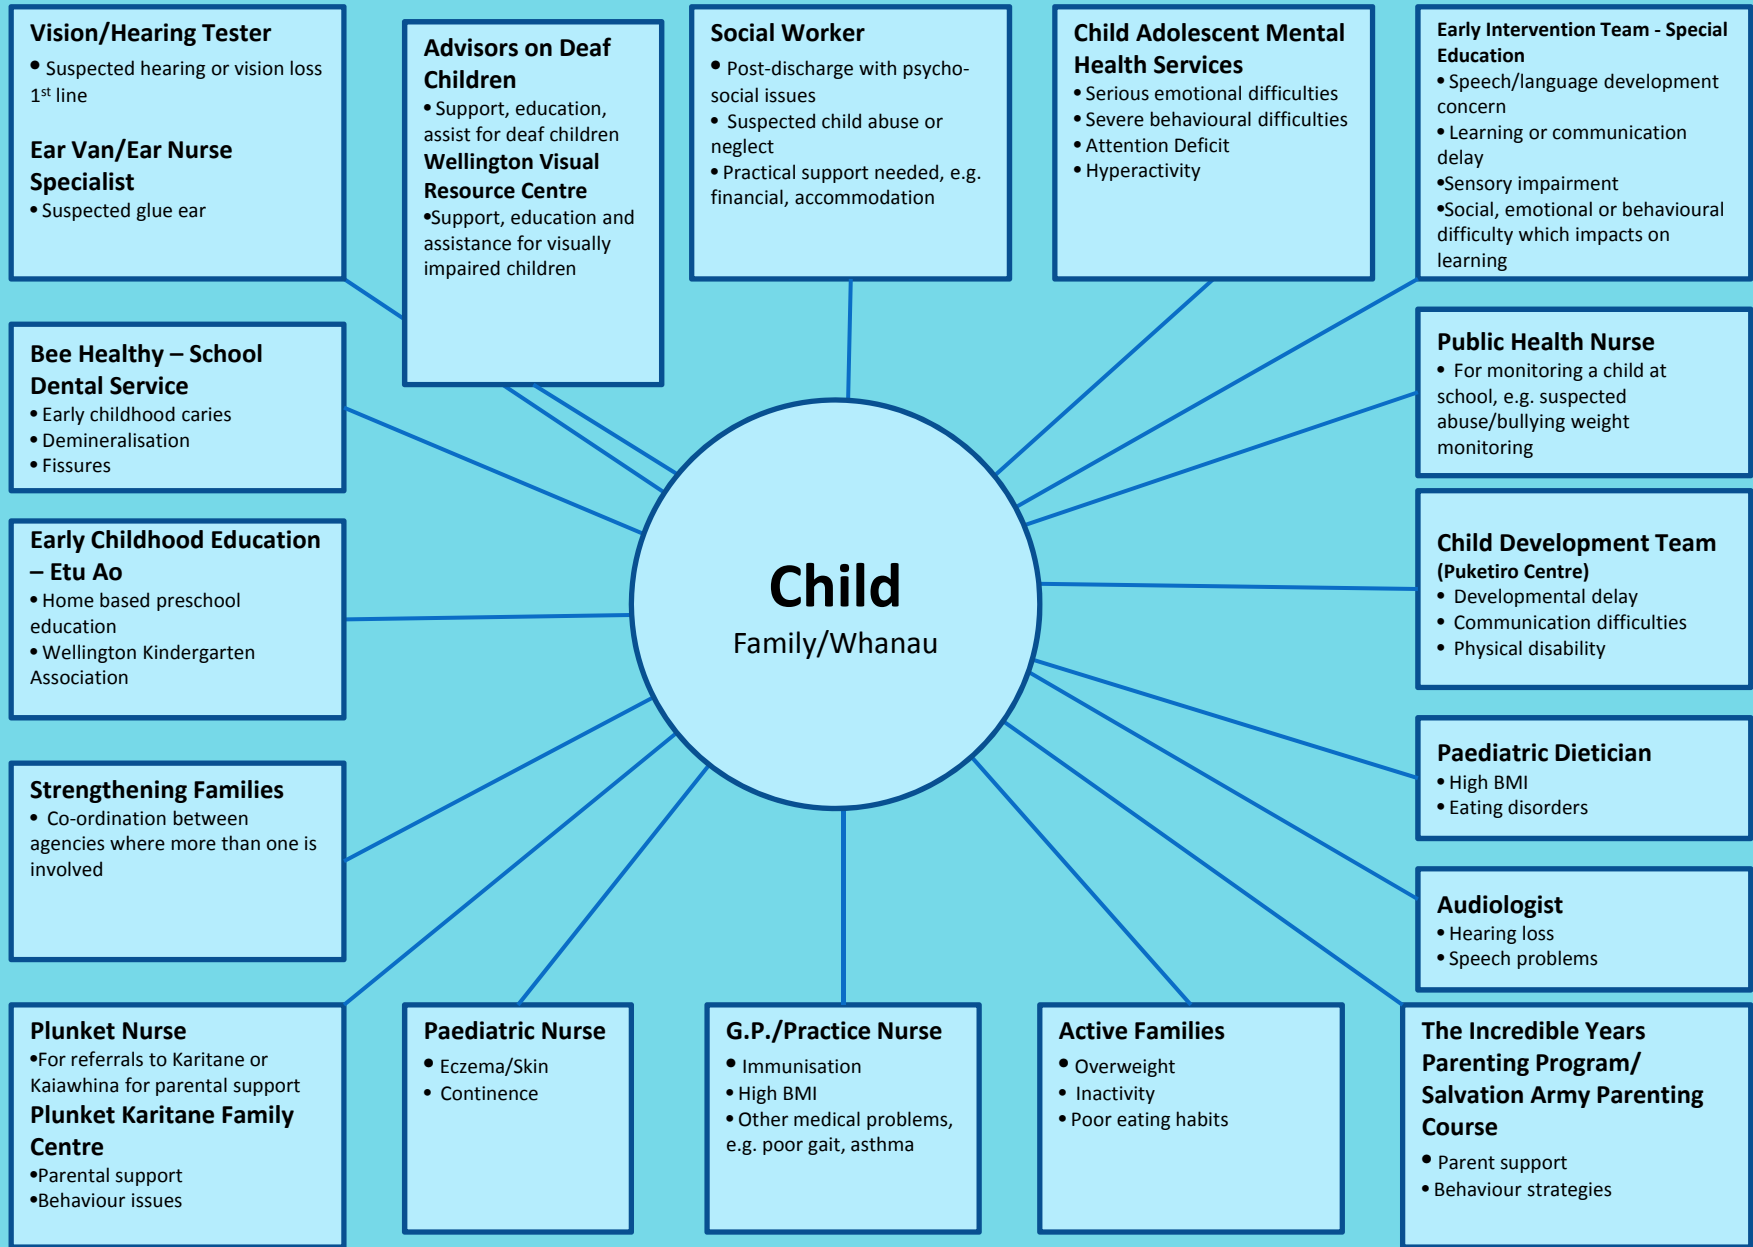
Vision/Hearing Tester
• Suspected hearing or vision loss 1st line

Ear Van/Ear Nurse Specialist
• Suspected glue ear

Advisors on Deaf Children
• Support, education, assist for deaf children
Wellington Visual Resource Centre
•Support, education and assistance for visually impaired children

Social Worker
• Post-discharge with psycho-social issues
• Suspected child abuse or neglect
• Practical support needed, e.g. financial, accommodation

Child Adolescent Mental Health Services
• Serious emotional difficulties
• Severe behavioural difficulties
• Attention Deficit
• Hyperactivity

Early Intervention Team - Special Education
• Speech/language development concern
• Learning or communication delay
•Sensory impairment
•Social, emotional or behavioural difficulty which impacts on learning

Bee Healthy – School Dental Service
• Early childhood caries
• Demineralisation
• Fissures

Public Health Nurse
• For monitoring a child at school, e.g. suspected abuse/bullying weight monitoring

Early Childhood Education – Etu Ao
• Home based preschool education
• Wellington Kindergarten Association

Child
Family/Whanau

Child Development Team
(Puketiro Centre)
• Developmental delay
• Communication difficulties
• Physical disability

Paediatric Dietician
• High BMI
• Eating disorders

Strengthening Families
• Co-ordination between agencies where more than one is involved

Audiologist
• Hearing loss
• Speech problems

Plunket Nurse
•For referrals to Karitane or Kaiawhina for parental support
Plunket Karitane Family Centre
•Parental support
•Behaviour issues

Paediatric Nurse
• Eczema/Skin
• Continence

G.P./Practice Nurse
• Immunisation
• High BMI
• Other medical problems, e.g. poor gait, asthma

Active Families
• Overweight
• Inactivity
• Poor eating habits

The Incredible Years Parenting Program/ Salvation Army Parenting Course
• Parent support
• Behaviour strategies